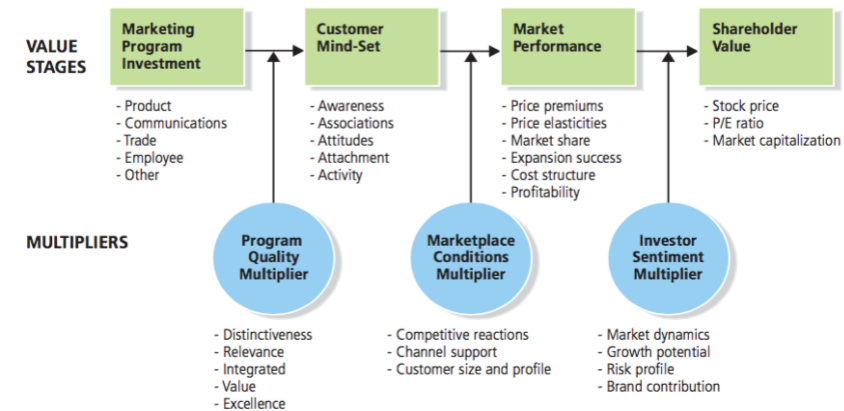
VALUE STAGES

Marketing Program Investment

- Product
- Communications
- Trade
- Employee
- Other

Customer Mind-Set

- Awareness
- Associations
- Attitudes
- Attachment
- Activity

Market Performance

- Price premiums
- Price elasticities
- Market share
- Expansion success
- Cost structure
- Profitability

Shareholder Value

- Stock price
- P/E ratio
- Market capitalization

MULTIPLIERS

Program Quality Multiplier

- Distinctiveness
- Relevance
- Integrated
- Value
- Excellence

Marketplace Conditions Multiplier

- Competitive reactions
- Channel support
- Customer size and profile

Investor Sentiment Multiplier

- Market dynamics
- Growth potential
- Risk profile
- Brand contribution